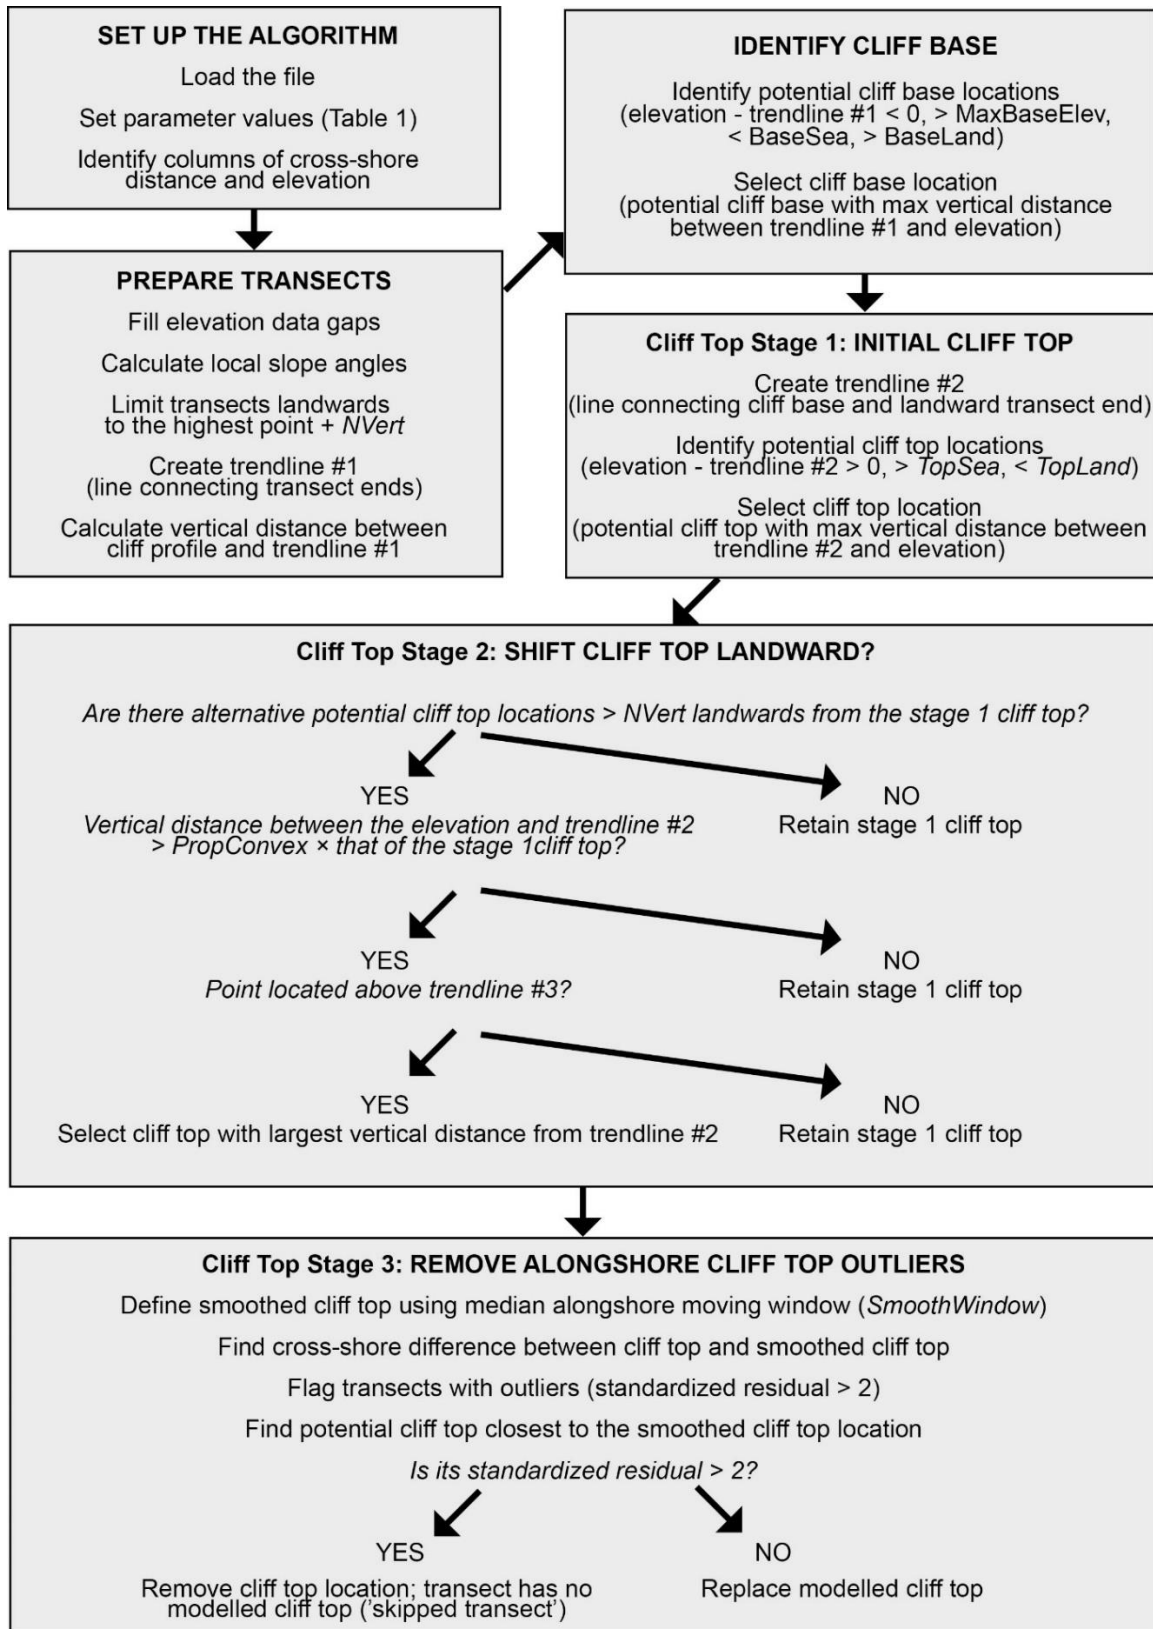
SET UP THE ALGORITHM

Load the file

Set parameter values (Table 1)

Identify columns of cross-shore distance and elevation

PREPARE TRANSECTS

Fill elevation data gaps

Calculate local slope angles

Limit transects landwards to the highest point + NVert

Create trendline #1 (line connecting transect ends)

Calculate vertical distance between cliff profile and trendline #1

IDENTIFY CLIFF BASE

Identify potential cliff base locations (elevation - trendline #1 < 0, > MaxBaseElev, < BaseSea, > BaseLand)

Select cliff base location (potential cliff base with max vertical distance between trendline #1 and elevation)

Cliff Top Stage 1: INITIAL CLIFF TOP

Create trendline #2 (line connecting cliff base and landward transect end)

Identify potential cliff top locations (elevation - trendline #2 > 0, > TopSea, < TopLand)

Select cliff top location (potential cliff top with max vertical distance between trendline #2 and elevation)

Cliff Top Stage 2: SHIFT CLIFF TOP LANDWARD?

Are there alternative potential cliff top locations > NVert landwards from the stage 1 cliff top?

YES
Vertical distance between the elevation and trendline #2 > PropConvex × that of the stage 1cliff top?

NO
Retain stage 1 cliff top

YES
Point located above trendline #3?

NO
Retain stage 1 cliff top

YES
Select cliff top with largest vertical distance from trendline #2

NO
Retain stage 1 cliff top

Cliff Top Stage 3: REMOVE ALONGSHORE CLIFF TOP OUTLIERS

Define smoothed cliff top using median alongshore moving window (SmoothWindow)

Find cross-shore difference between cliff top and smoothed cliff top

Flag transects with outliers (standardized residual > 2)

Find potential cliff top closest to the smoothed cliff top location

Is its standardized residual > 2?

YES
Remove cliff top location; transect has no modelled cliff top ('skipped transect')

NO
Replace modelled cliff top